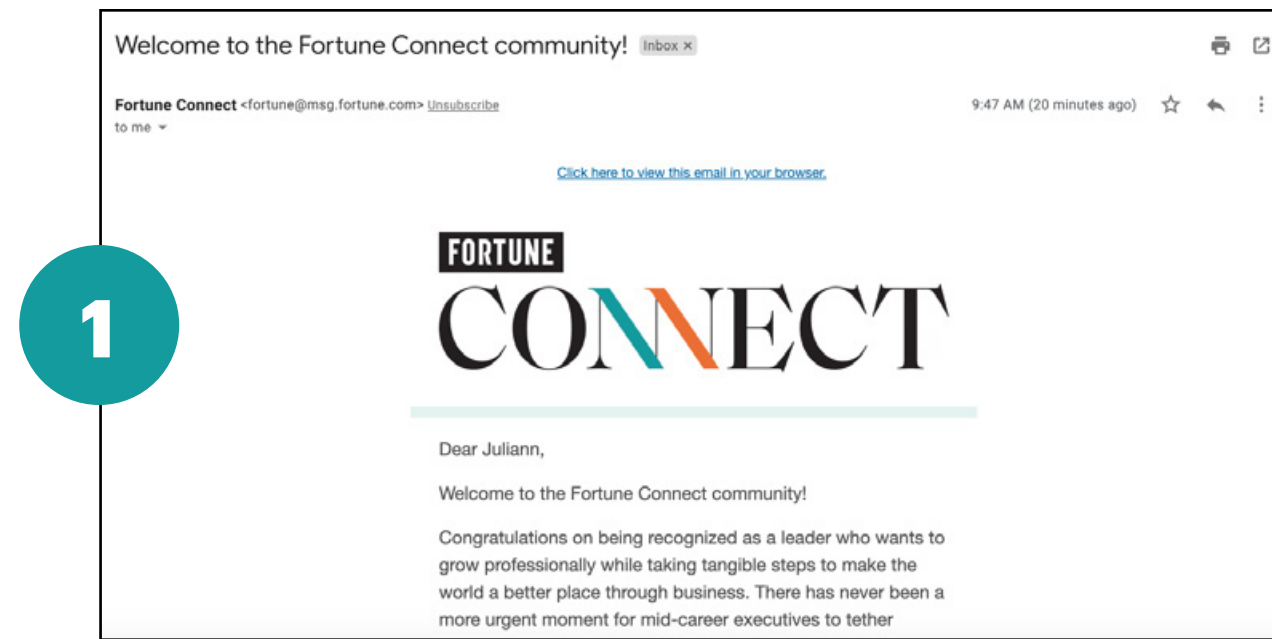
1

Welcome to the Fortune Connect community! Inbox ×

Fortune Connect <fortune@msg.fortune.com> Unsubscribe
to me

9:47 AM (20 minutes ago)

Click here to view this email in your browser.

FORTUNE
CONNECT

Dear Juliann,

Welcome to the Fortune Connect community!

Congratulations on being recognized as a leader who wants to grow professionally while taking tangible steps to make the world a better place through business. There has never been a more urgent moment for mid-career executives to tether